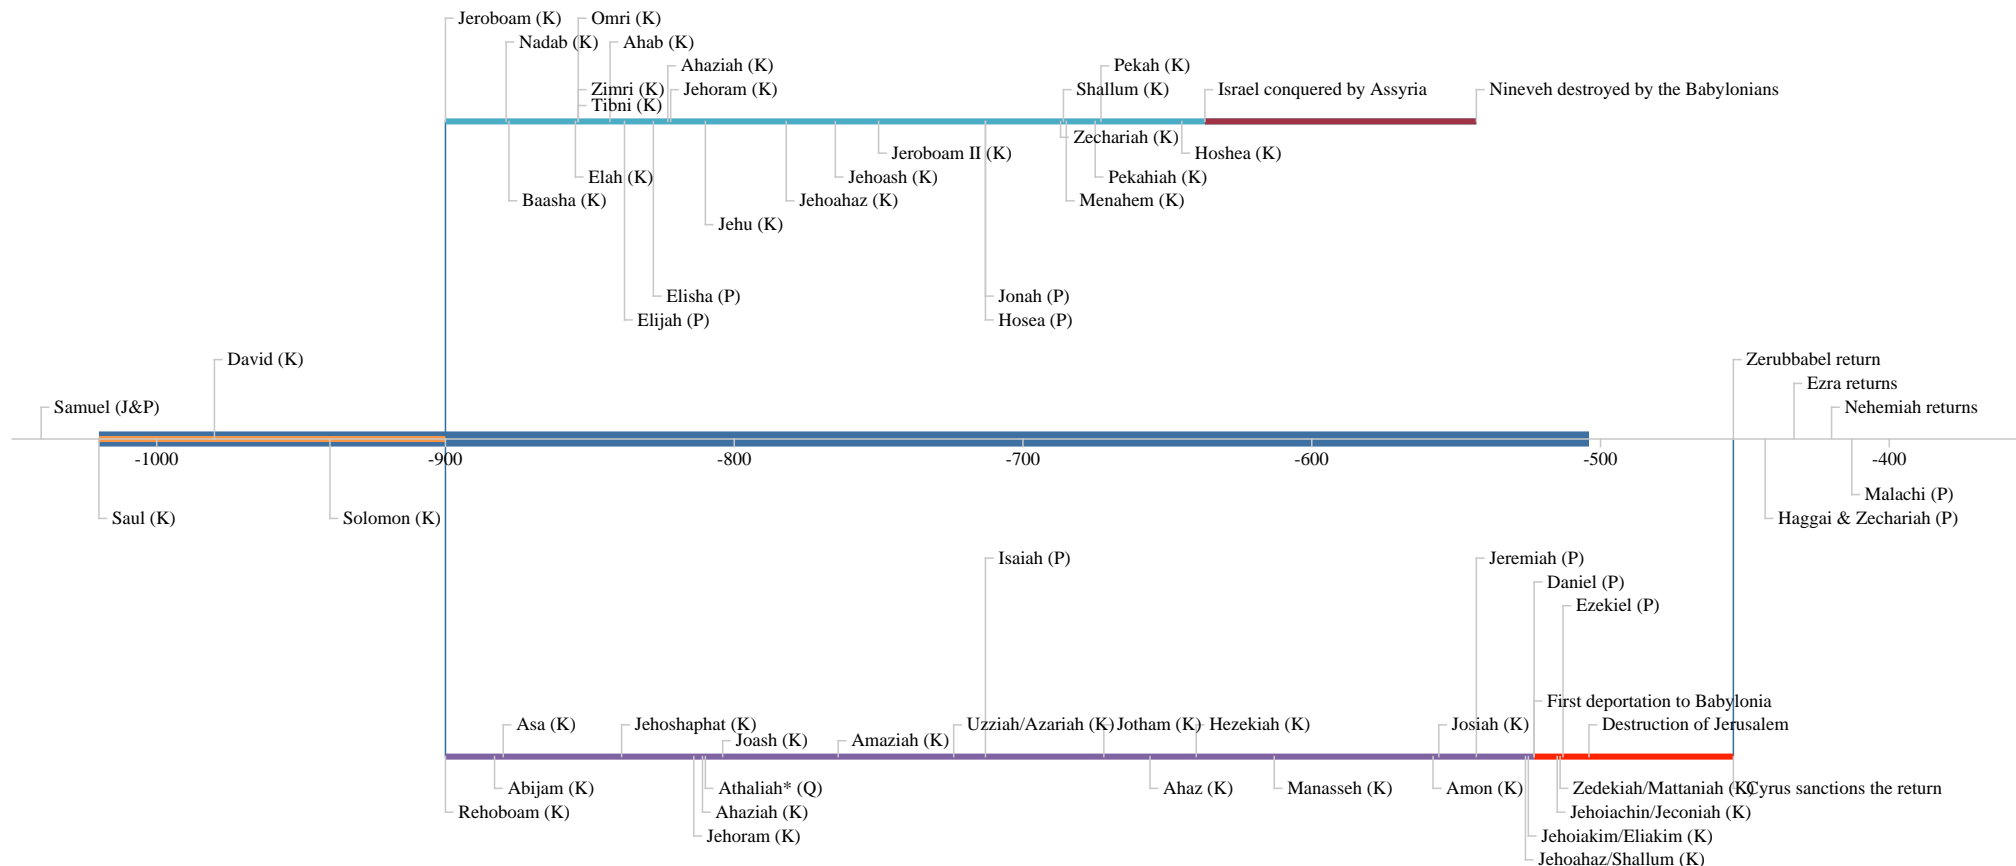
Jeroboam (K)
Omri (K)
Nadab (K)
Ahab (K)
Ahaziah (K)
Pekah (K)
Zimri (K)
Jehoram (K)
Shallum (K)
Israel conquered by Assyria
Nineveh destroyed by the Babylonians
Tibni (K)
Zechariah (K)
Jeroboam II (K)
Hoshea (K)
Elah (K)
Jehoash (K)
Pekahiah (K)
Baasha (K)
Jehoahaz (K)
Menahem (K)
Jehu (K)
Elisha (P)
Jonah (P)
Elijah (P)
Hosea (P)
David (K)
Zerubbabel return
Ezra returns
Samuel (J&P)
Nehemiah returns
-1000
-900
-800
-700
-600
-500
-400
Malachi (P)
Saul (K)
Solomon (K)
Haggai & Zechariah (P)
Isaiah (P)
Jeremiah (P)
Daniel (P)
Ezekiel (P)
First deportation to Babylonia
Asa (K)
Jehoshaphat (K)
Uzziah/Azariah (K)
Jotham (K)
Hezekiah (K)
Josiah (K)
Destruction of Jerusalem
Joash (K)
Amaziah (K)
Abijam (K)
Athaliah* (Q)
Ahaz (K)
Manasseh (K)
Amon (K)
Zedekiah/Mattaniah (K)
Cyrus sanctions the return
Rehoboam (K)
Ahaziah (K)
Jehoiachin/Jeconiah (K)
Jehoram (K)
Jehoiakim/Eliakim (K)
Jehoahaz/Shallum (K)